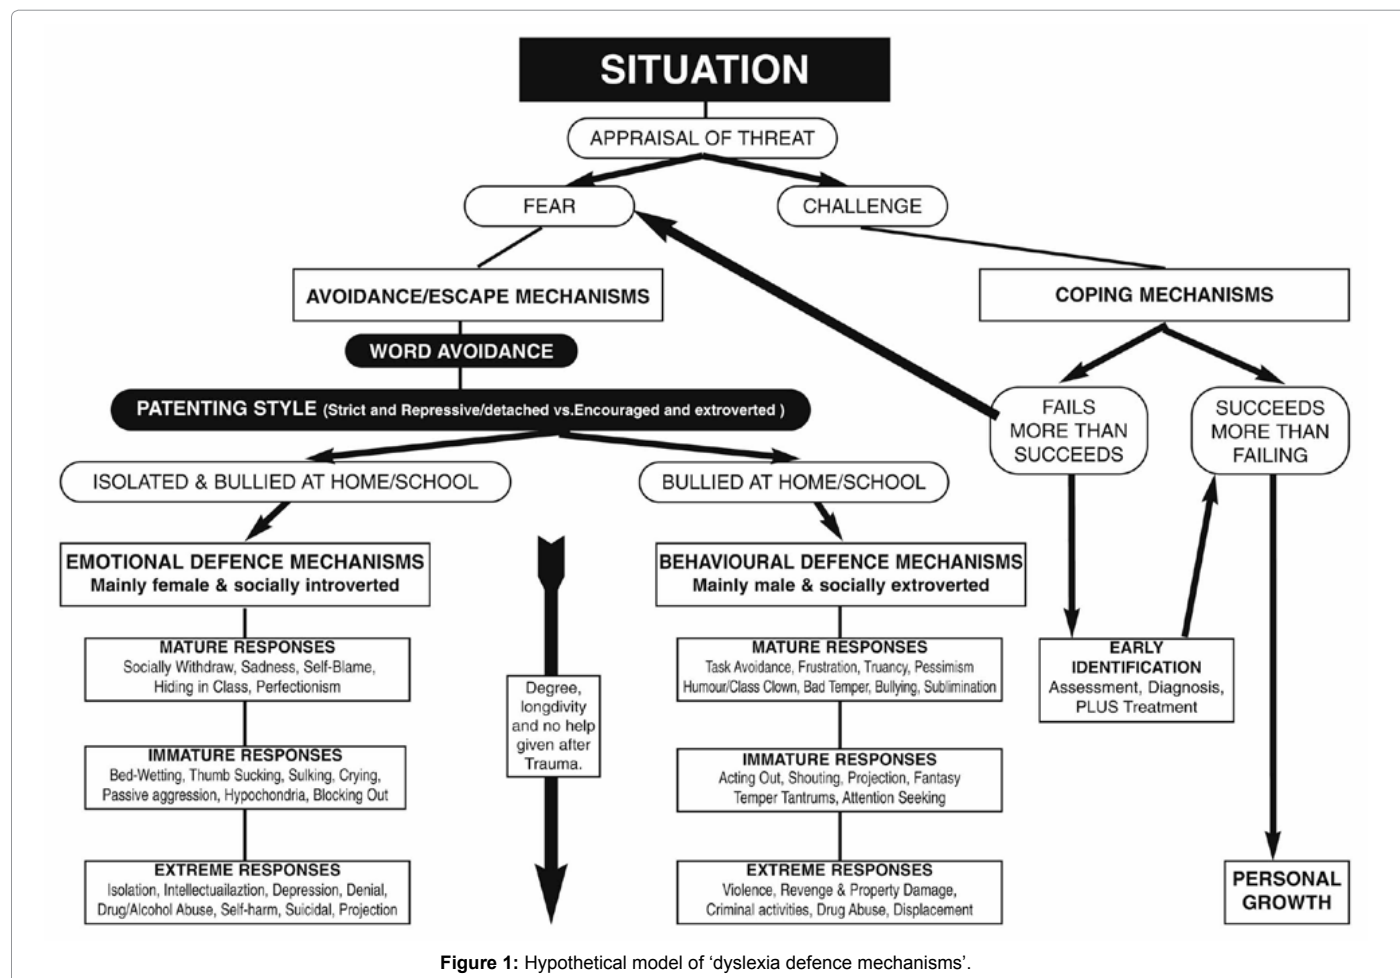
SITUATION

APPRAISAL OF THREAT

FEAR

CHALLENGE

AVOIDANCE/ESCAPE MECHANISMS

COPING MECHANISMS

WORD AVOIDANCE

PATENTING STYLE (Strict and Repressive/detached vs.Encouraged and extroverted )

FAILS MORE THAN SUCCEEDS

SUCCEEDS MORE THAN FAILING

ISOLATED & BULLIED AT HOME/SCHOOL

BULLIED AT HOME/SCHOOL

EMOTIONAL DEFENCE MECHANISMS
Mainly female & socially introverted

BEHAVIOURAL DEFENCE MECHANISMS
Mainly male & socially extroverted

MATURE RESPONSES
Socially Withdraw, Sadness, Self-Blame, Hiding in Class, Perfectionism

Degree, longdivity and no help given after Trauma.

MATURE RESPONSES
Task Avoidance, Frustration, Truancy, Pessimism Humour/Class Clown, Bad Temper, Bullying, Sublimination

EARLY IDENTIFICATION
Assessment, Diagnosis, PLUS Treatment

IMMATURE RESPONSES
Bed-Wetting, Thumb Sucking, Sulking, Crying, Passive aggression, Hypochondria, Blocking Out

IMMATURE RESPONSES
Acting Out, Shouting, Projection, Fantasy Temper Tantrums, Attention Seeking

EXTREME RESPONSES
Isolation, Intellectuailaztion, Depression, Denial, Drug/Alcohol Abuse, Self-harm, Suicidal, Projection

EXTREME RESPONSES
Violence, Revenge & Property Damage, Criminal activities, Drug Abuse, Displacement

PERSONAL GROWTH

Figure 1: Hypothetical model of ‘dyslexia defence mechanisms’.